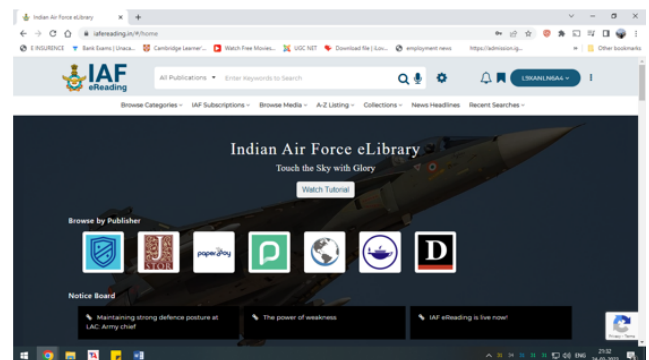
Indian Air Force eLibrary

iafereading.in/#/home

E INSURENCE | Bank Exams | Unaca... | Cambridge Learner'... | Watch Free Movies... | UGC NET | Download file | iLov... | employment news | https://admission.ig... | Other bookmarks

IAF eReading

All Publications ▾ | Enter Keywords to Search

L9KANLN6A4 ▾

Browse Categories ▾ | IAF Subscriptions ▾ | Browse Media ▾ | A-Z Listing ▾ | Collections ▾ | News Headlines | Recent Searches ▾

Indian Air Force eLibrary

Touch the Sky with Glory

Watch Tutorial

Browse by Publisher

JSTOR

paper boy

D

Notice Board

Maintaining strong defence posture at LAC: Army chief

The power of weakness

IAF eReading is live now!

ENG